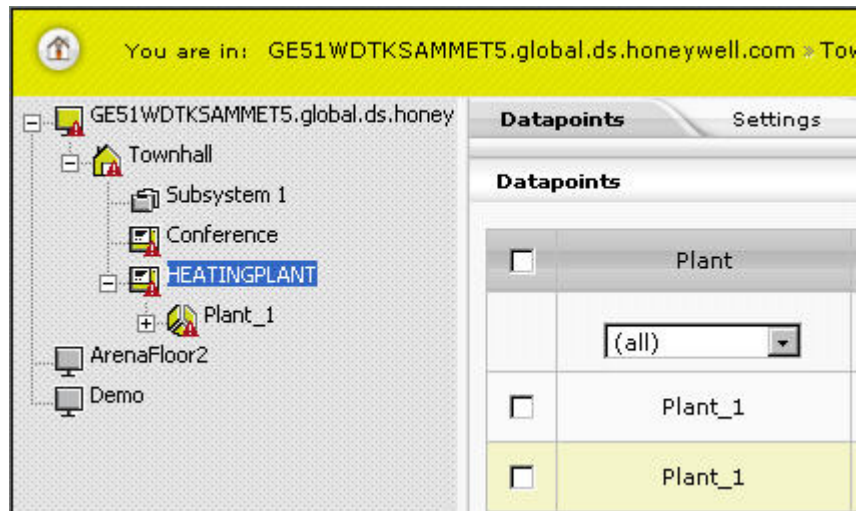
You are in: GE51WDTKSAMMET5.global.ds.honeywell.com » Tow

GE51WDTKSAMMET5.global.ds.honey
Townhall
Subsystem 1
Conference
HEATINGPLANT
Plant_1
ArenaFloor2
Demo

Datapoints
Settings

Datapoints

| | Plant |
|---|---|
| | (all) |
| | Plant_1 |
| | Plant_1 |